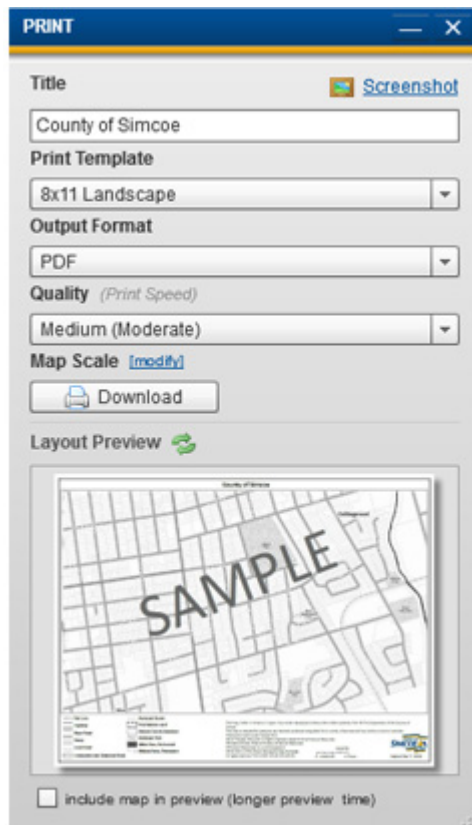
PRINT

Title

Screenshot

County of Simcoe

Print Template

8x11 Landscape

Output Format

PDF

Quality (Print Speed)

Medium (Moderate)

Map Scale [modify]

Download

Layout Preview

County of Simcoe

SAMPLE

include map in preview (longer preview time)